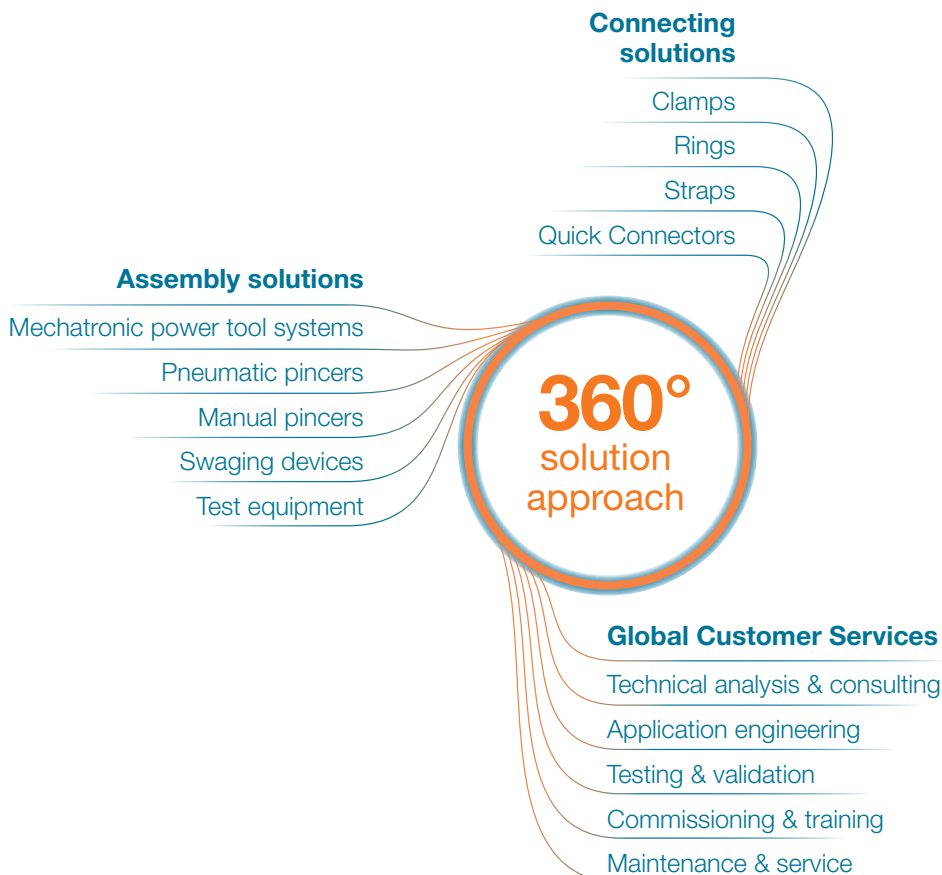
Connecting solutions

Clamps

Rings

Straps

Quick Connectors

Assembly solutions

Mechatronic power tool systems

Pneumatic pincers

Manual pincers

Swaging devices

Test equipment

360°
solution approach

Global Customer Services

Technical analysis & consulting

Application engineering

Testing & validation

Commissioning & training

Maintenance & service